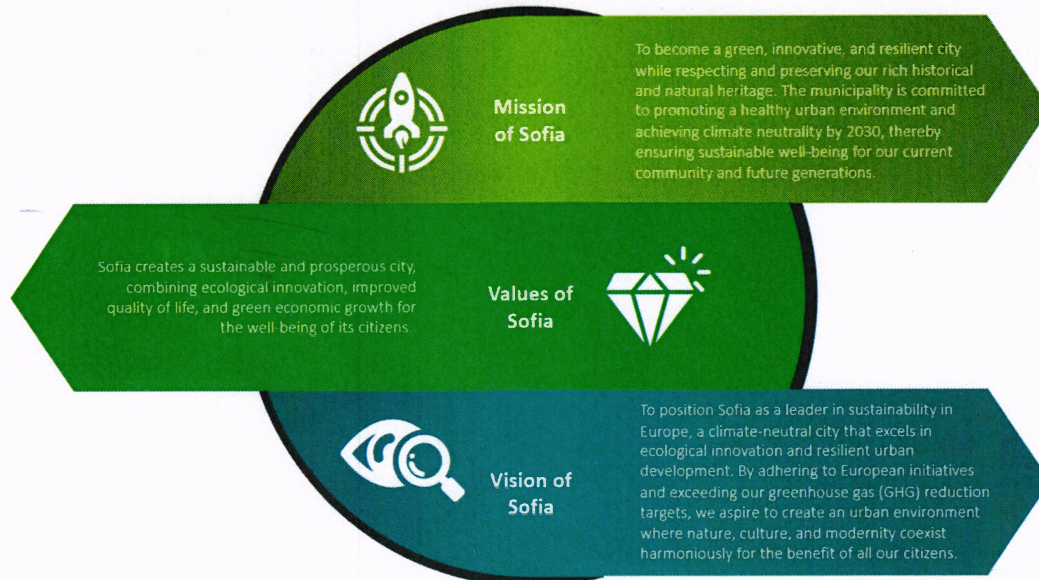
Mission of Sofia

To become a green, innovative, and resilient city while respecting and preserving our rich historical and natural heritage. The municipality is committed to promoting a healthy urban environment and achieving climate neutrality by 2030, thereby ensuring sustainable well-being for our current community and future generations.

Sofia creates a sustainable and prosperous city, combining ecological innovation, improved quality of life, and green economic growth for the well-being of its citizens.

Values of Sofia

Vision of Sofia

To position Sofia as a leader in sustainability in Europe, a climate-neutral city that excels in ecological innovation and resilient urban development. By adhering to European initiatives and exceeding our greenhouse gas (GHG) reduction targets, we aspire to create an urban environment where nature, culture, and modernity coexist harmoniously for the benefit of all our citizens.